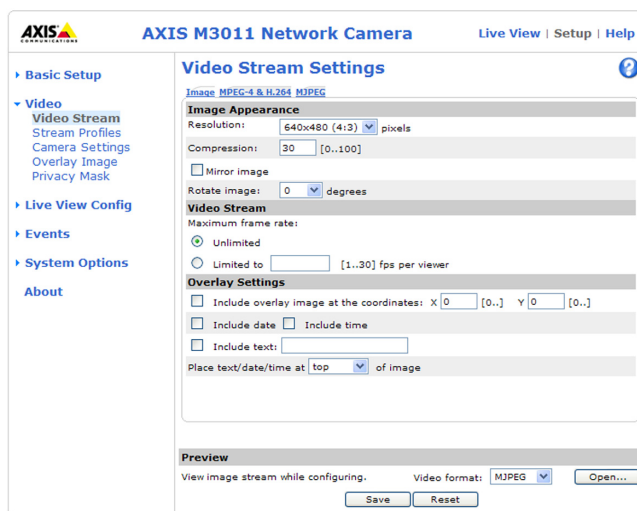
AXIS COMMUNICATIONS

AXIS M3011 Network Camera

Live View | Setup | Help

Basic Setup

Video
Video Stream
Stream Profiles
Camera Settings
Overlay Image
Privacy Mask

Live View Config

Events

System Options

About

Video Stream Settings

?

Image MPEG-4 & H.264 MJPEG

Image Appearance

Resolution: 640x480 (4:3) pixels

Compression: 30 [0..100]

Mirror image

Rotate image: 0 degrees

Video Stream

Maximum frame rate:

Unlimited

Limited to [1..30] fps per viewer

Overlay Settings

Include overlay image at the coordinates: X 0 [0..] Y 0 [0..]

Include date Include time

Include text:

Place text/date/time at top of image

Preview

View image stream while configuring. Video format: MJPEG Open...

Save Reset